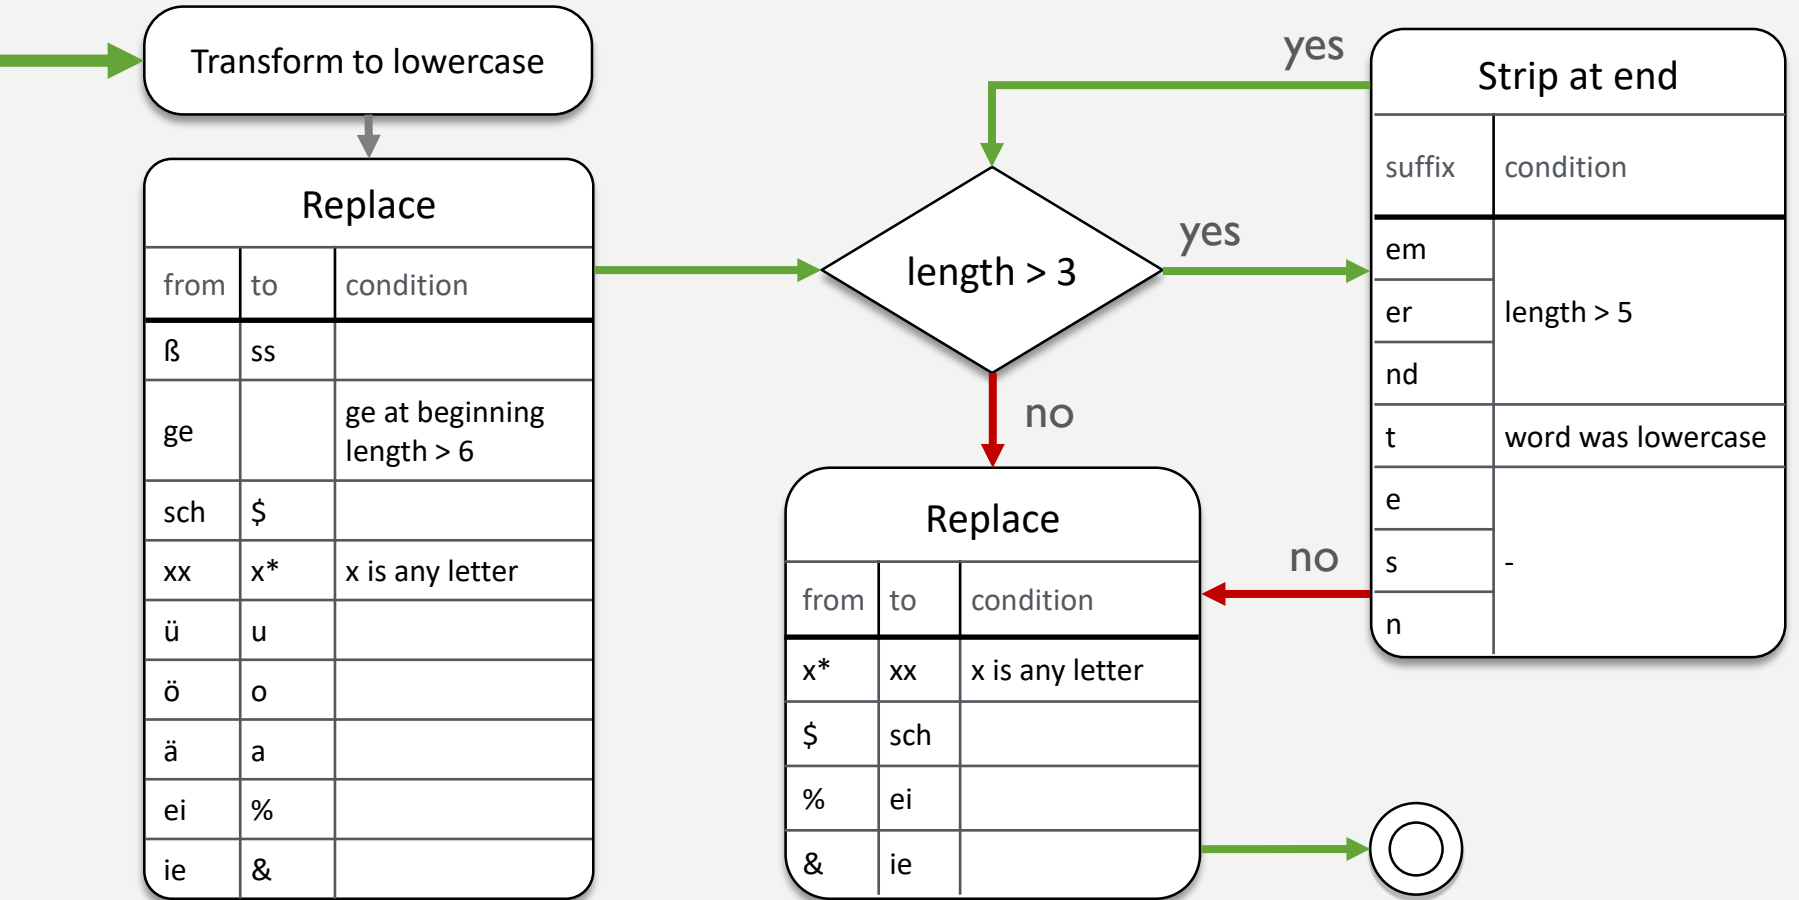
Transform to lowercase

Replace

| from | to | condition |
|---|---|---|
| ß | ss | |
| ge | | ge at beginning length > 6 |
| sch | $ | |
| xx | x* | x is any letter |
| ü | u | |
| ö | o | |
| ä | a | |
| ei | % | |
| ie | & | |

length > 3

yes

no

yes

Strip at end

| suffix | condition |
|---|---|
| em | length > 5 |
| er | |
| nd | |
| t | word was lowercase |
| e | - |
| s | |
| n | |

no

Replace

| from | to | condition |
|---|---|---|
| x* | xx | x is any letter |
| $ | sch | |
| % | ei | |
| & | ie | |